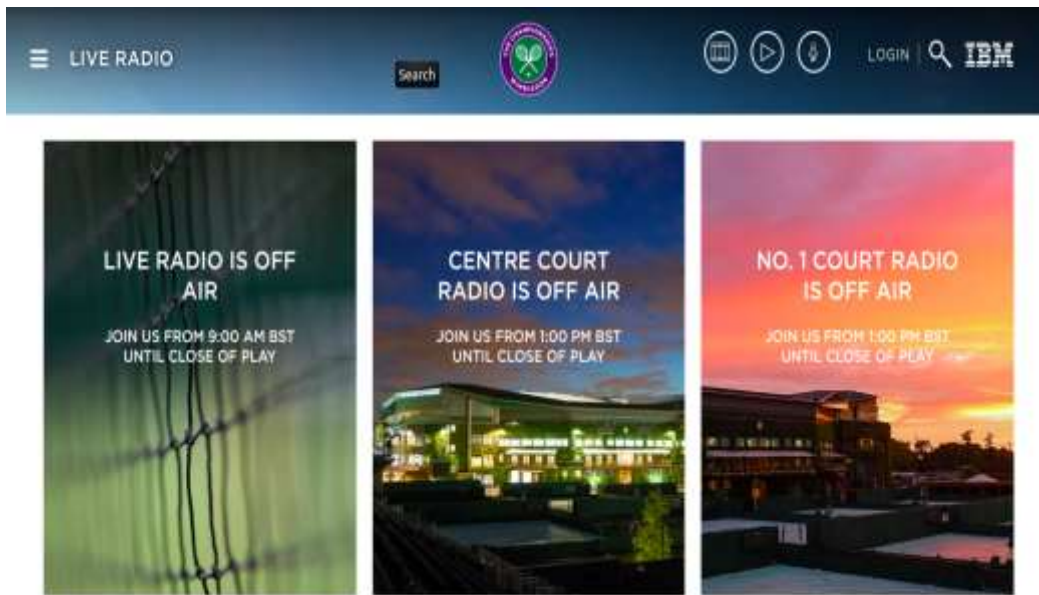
LIVE RADIO

Search

THE CHAMPIONSHIPS WIMBLEDON

LOGIN | IBM

LIVE RADIO IS OFF AIR

JOIN US FROM 9:00 AM BST UNTIL CLOSE OF PLAY

CENTRE COURT RADIO IS OFF AIR

JOIN US FROM 1:00 PM BST UNTIL CLOSE OF PLAY

NO. 1 COURT RADIO IS OFF AIR

JOIN US FROM 1:00 PM BST UNTIL CLOSE OF PLAY